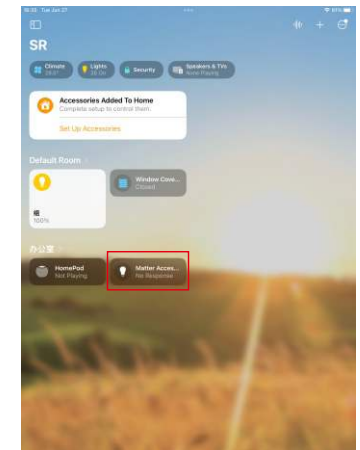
10:35 Tue Jun 27

SR

Climate 24.0°

Lights 16 On

Security

Speakers & TVs None Playing

Accessories Added To Home
Complete setup to control them.

Set Up Accessories

Default Room >

灯
100%

Window Cove...
Closed

办公室 >

HomePod
Not Playing

Matter Acce...
No Response